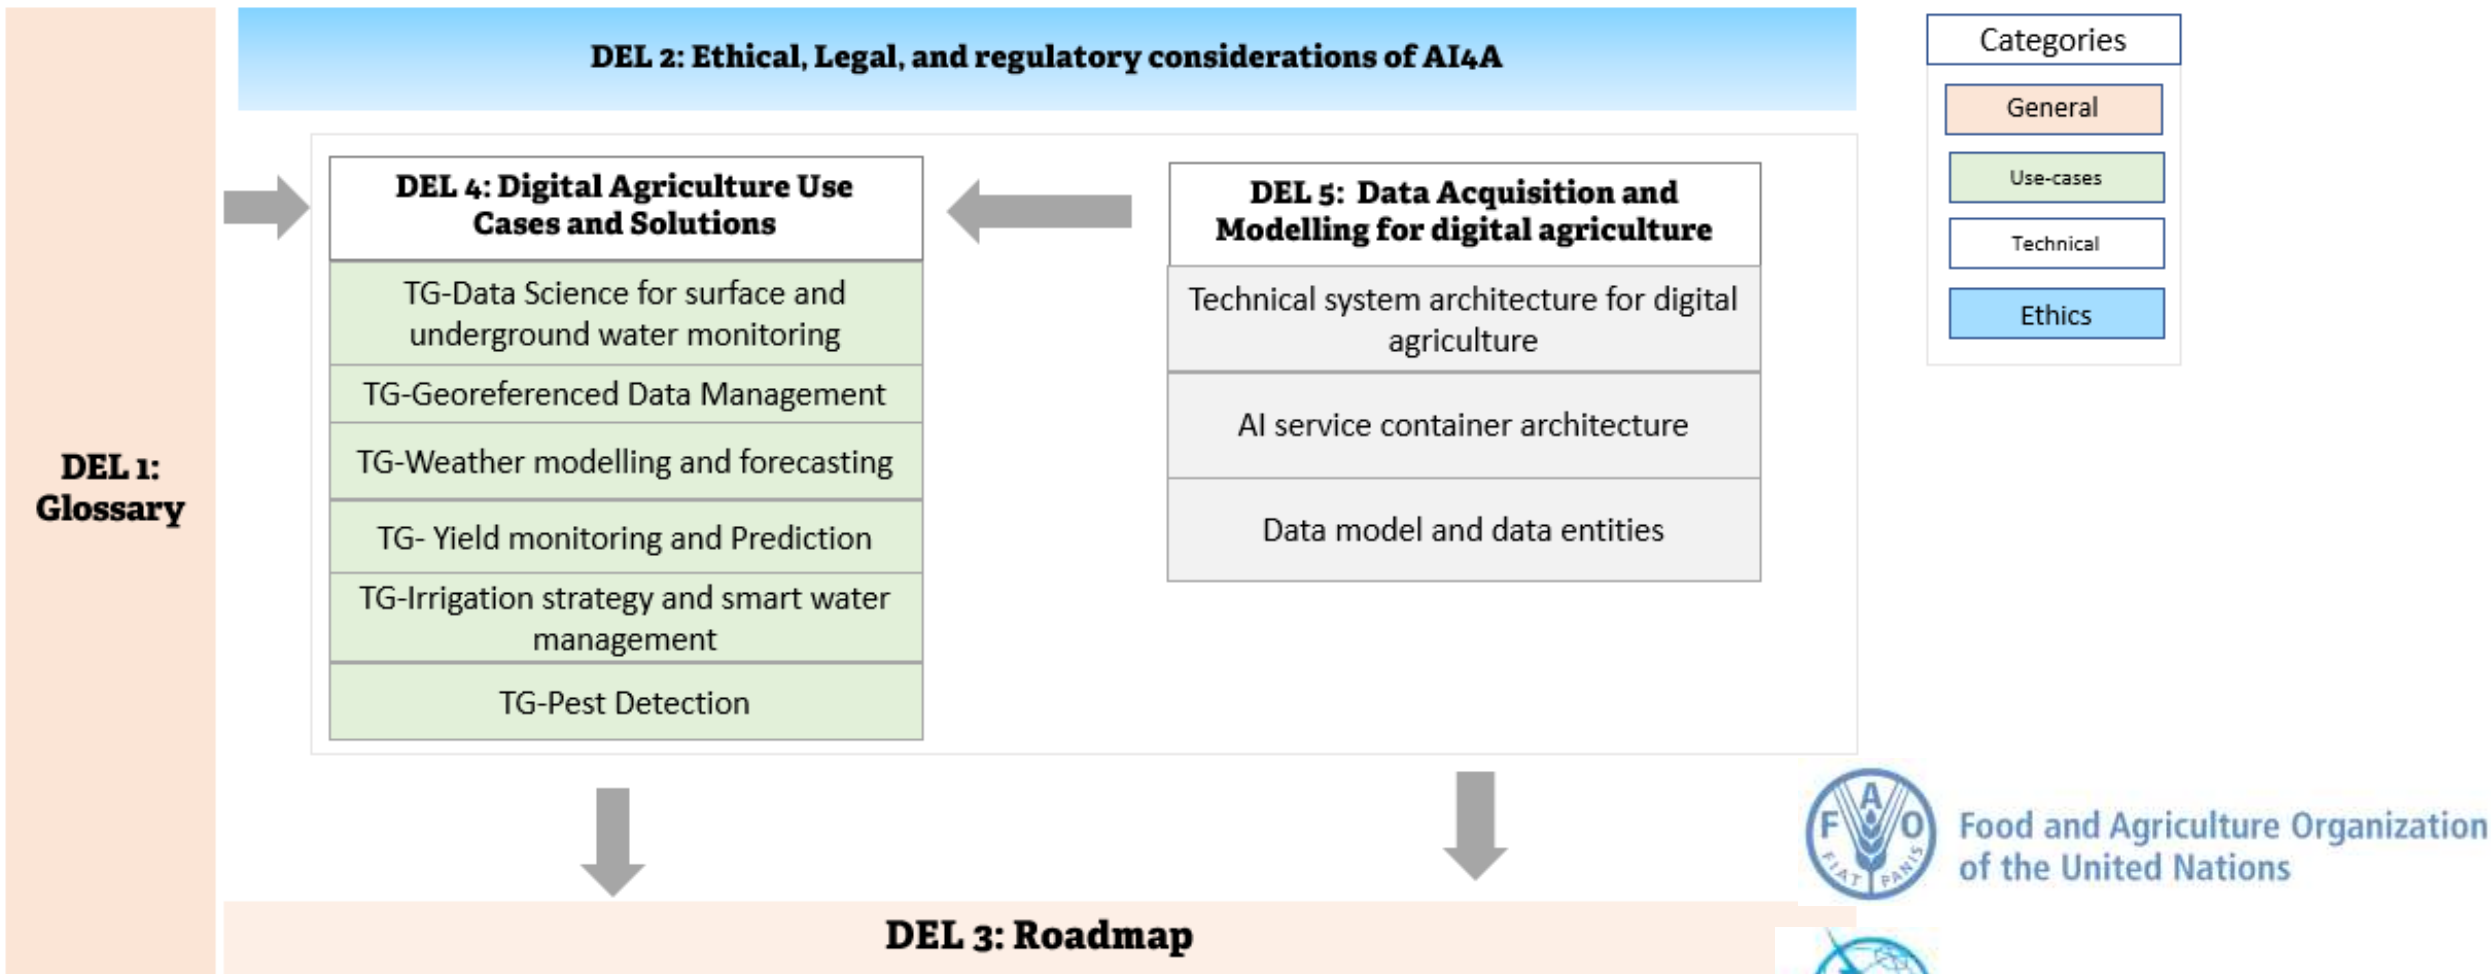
DEL 1: Glossary

DEL 2: Ethical, Legal, and regulatory considerations of AI4A

DEL 4: Digital Agriculture Use Cases and Solutions

TG-Data Science for surface and underground water monitoring

TG-Georeferenced Data Management

TG-Weather modelling and forecasting

TG- Yield monitoring and Prediction

TG-Irrigation strategy and smart water management

TG-Pest Detection

DEL 5: Data Acquisition and Modelling for digital agriculture

Technical system architecture for digital agriculture

AI service container architecture

Data model and data entities

Categories

General

Use-cases

Technical

Ethics

F A O FIAT PANIS

Food and Agriculture Organization of the United Nations

DEL 3: Roadmap